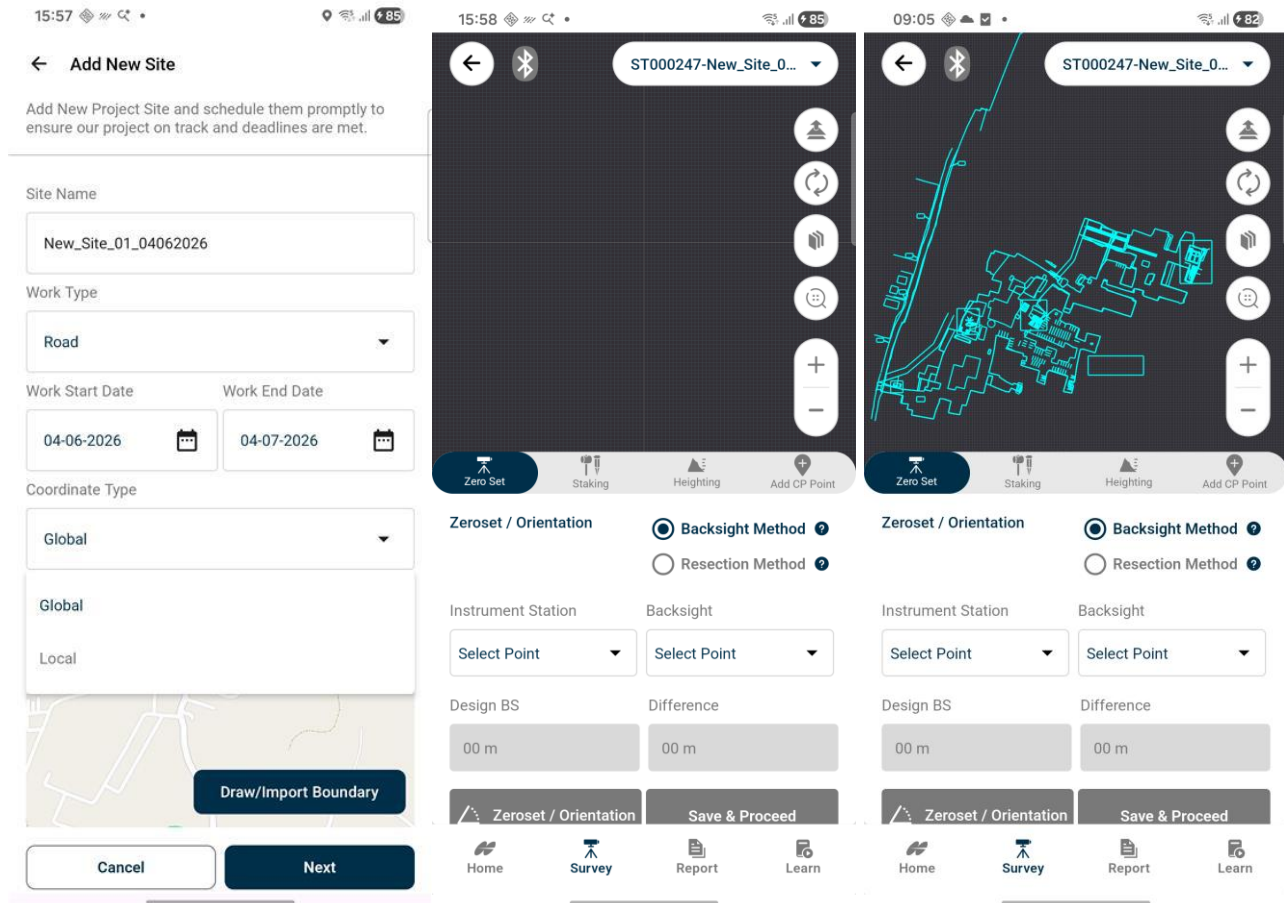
15:57 85

Add New Site

Add New Project Site and schedule them promptly to ensure our project on track and deadlines are met.

Site Name

New_Site_01_04062026

Work Type

Road

Work Start Date

Work End Date

04-06-2026

04-07-2026

Coordinate Type

Global

Global

Local

Draw/Import Boundary

Cancel

Next

15:58 85

ST000247-New_Site_0...

Zero Set

Staking

Heighting

Add CP Point

Zeroset / Orientation

Backsight Method

Resection Method

Instrument Station

Backsight

Select Point

Select Point

Design BS

Difference

00 m

00 m

Zeroset / Orientation

Save & Proceed

Home

Survey

Report

Learn

09:05 82

ST000247-New_Site_0...

Zero Set

Staking

Heighting

Add CP Point

Zeroset / Orientation

Backsight Method

Resection Method

Instrument Station

Backsight

Select Point

Select Point

Design BS

Difference

00 m

00 m

Zeroset / Orientation

Save & Proceed

Home

Survey

Report

Learn